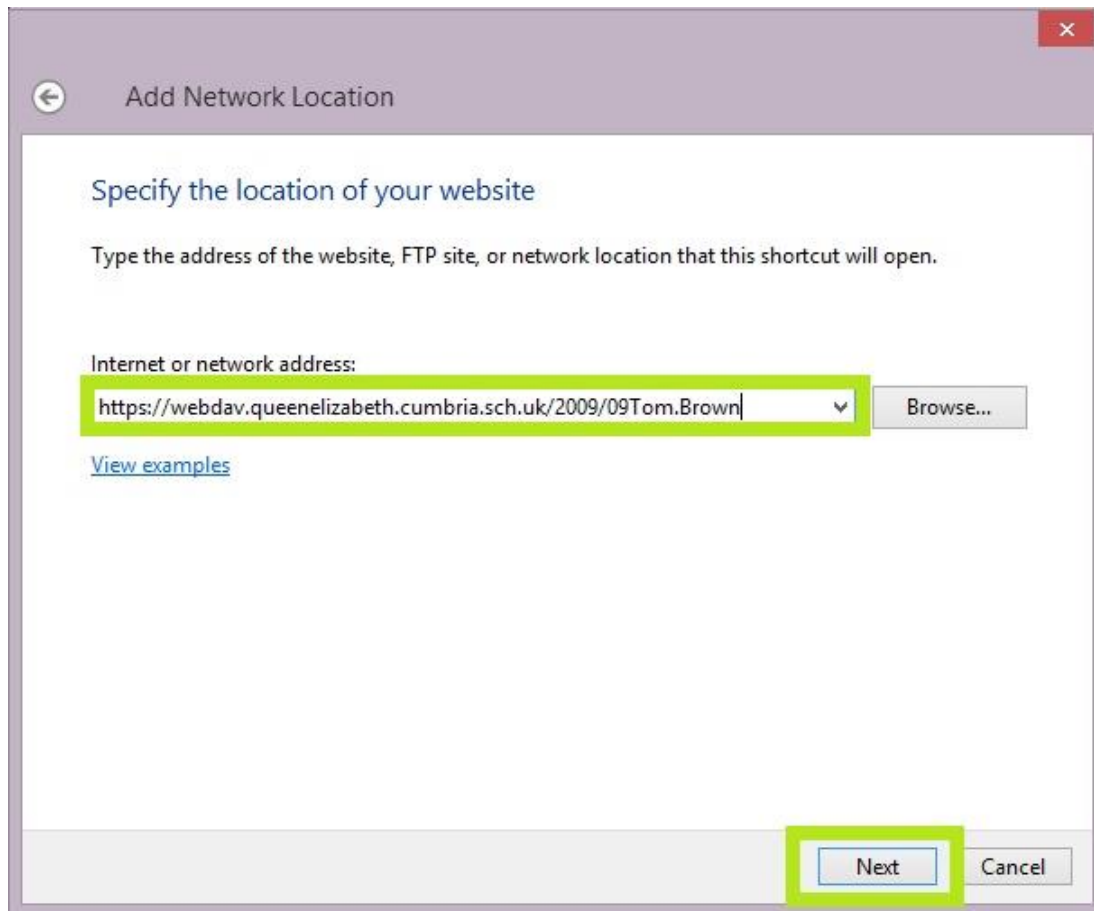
Add Network Location

Specify the location of your website

Type the address of the website, FTP site, or network location that this shortcut will open.

Internet or network address:

https://webdav.queenelizabeth.cumbria.sch.uk/2009/09Tom.Brown

Browse...

View examples

Next

Cancel